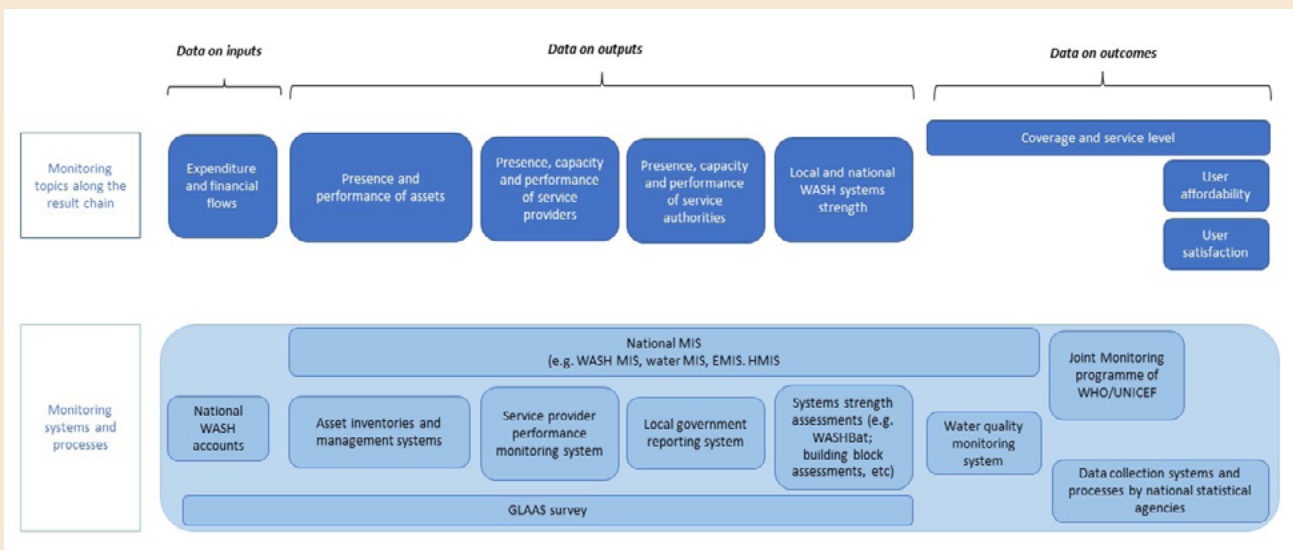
Data on inputs

Data on outputs

Data on outcomes

Monitoring topics along the result chain

Expenditure and financial flows

Presence and performance of assets

Presence, capacity and performance of service providers

Presence, capacity and performance of service authorities

Local and national WASH systems strength

Coverage and service level

User affordability

User satisfaction

Monitoring systems and processes

National MIS (e.g. WASH MIS, water MIS, EMIS. HMIS

Joint Monitoring programme of WHO/UNICEF

National WASH accounts

Asset inventories and management systems

Service provider performance monitoring system

Local government reporting system

Systems strength assessments (e.g. WASHBat; building block assessments, etc)

Water quality monitoring system

Data collection systems and processes by national statistical agencies

GLAAS survey